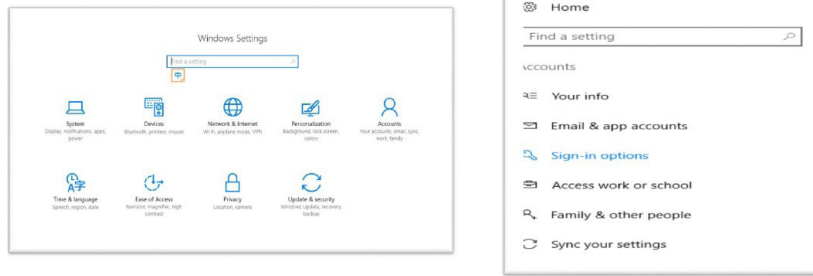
Windows Settings

Find a setting

System
Display, notifications, apps, power

Devices
Bluetooth, printers, mouse

Network & Internet
Wi-Fi, airplane mode, VPN

Personalization
Background, lock screen, colors

Accounts
Your accounts, email, sync, work, family

Time & language
Speech, region, date

Ease of Access
Narrator, magnifier, high contrast

Privacy
Location, camera

Update & security
Windows Update, recovery, backup

Home

Find a setting

Accounts

Your info

Email & app accounts

Sign-in options

Access work or school

Family & other people

Sync your settings